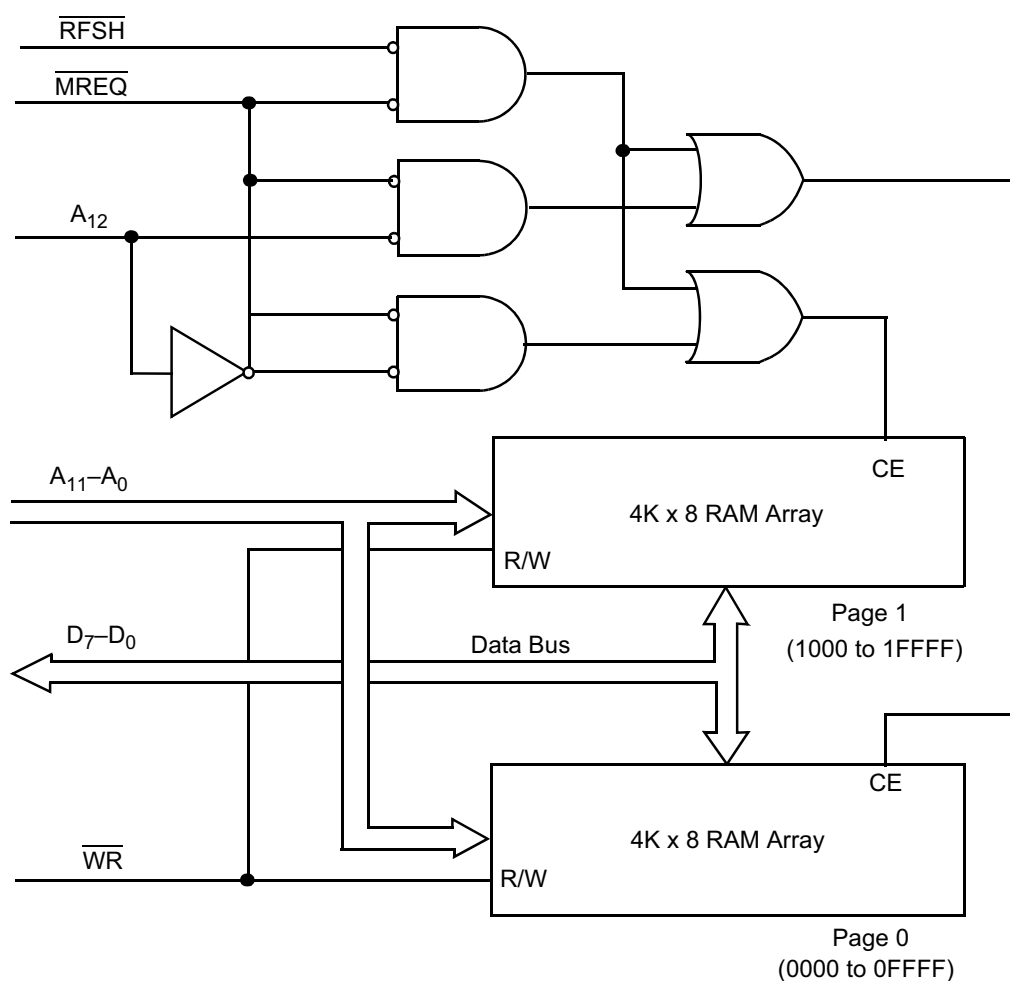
$\overline{RFSH}$

$\overline{MREQ}$

$A_{12}$

$A_{11}$–$A_0$

CE

4K x 8 RAM Array

R/W

Page 1
(1000 to 1FFFF)

$D_7$–$D_0$

Data Bus

CE

4K x 8 RAM Array

$\overline{WR}$

R/W

Page 0
(0000 to 0FFFF)